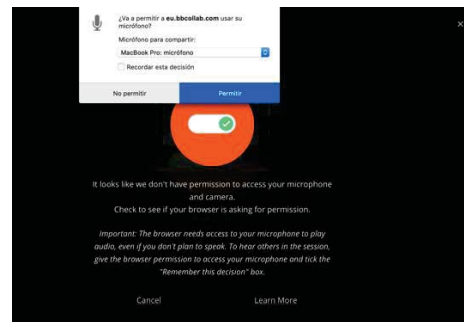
¿Va a permitir a eu.bbcollab.com usar su micrófono?

Micrófono para compartir:

MacBook Pro: micrófono

Recordar esta decisión

No permitir

Permitir

×

It looks like we don't have permission to access your microphone and camera.

Check to see if your browser is asking for permission.

Important: The browser needs access to your microphone to play audio, even if you don't plan to speak. To hear others in the session, give the browser permission to access your microphone and tick the "Remember this decision" box.

Cancel

Learn More